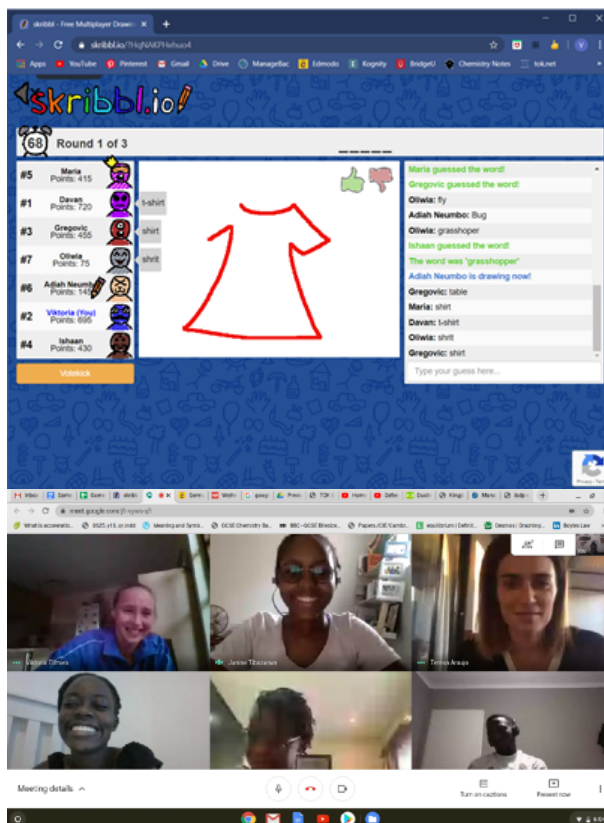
skribbl - Free Multiplayer Drawi... ×

skribbl.io/?HqNAKPHehuo4

Apps YouTube Pinterest Gmail Drive ManageBac Edmodo Kognity BridgeU Chemistry Notes tok.net

skribbl.io

68 Round 1 of 3

| | | |
|---|---|---|
| #5 | Maria | Points: 415 |
| #1 | Davan | Points: 720 |
| #3 | Gregovic | Points: 455 |
| #7 | Oliwia | Points: 75 |
| #6 | Adiah Neumbo | Points: 145 |
| #2 | Viktoria (You) | Points: 695 |
| #4 | Ishaan | Points: 430 |

t-shirt

shirt

shrit

Votekick

Maria guessed the word!
Gregovic guessed the word!
Oliwia: fly
Adiah Neumbo: Bug
Oliwia: grasshoper
Ishaan guessed the word!
The word was 'grasshopper'
Adiah Neumbo is drawing now!
Gregovic: table
Maria: shirt
Davan: t-shirt
Oliwia: shrit
Gregovic: shirt

Type your guess here...

meet.google.com/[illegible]

Viktoria Olivera
Janine Tibazarwa
Teresa Araujo

Meeting details

Turn on captions
Present now